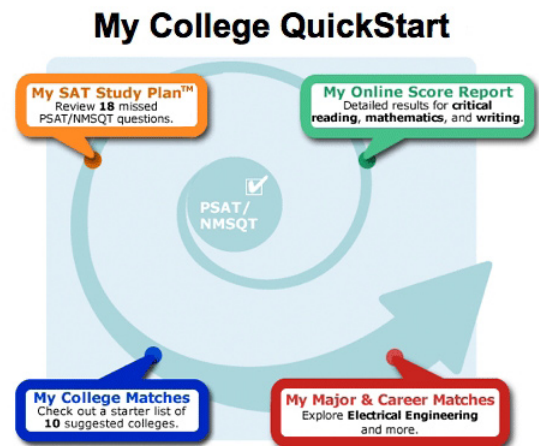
My College QuickStart

My SAT Study Plan™
Review 18 missed PSAT/NMSQT questions.

My Online Score Report
Detailed results for critical reading, mathematics, and writing.

PSAT/NMSQT

My College Matches
Check out a starter list of 10 suggested colleges.

My Major & Career Matches
Explore Electrical Engineering and more.